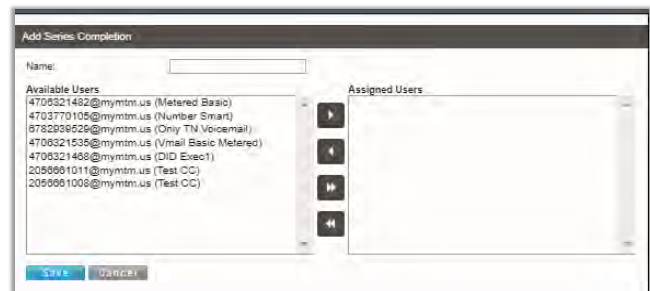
Add Series Completion

Name:

Available Users
4706321482@mymtm.us (Metered Basic)
4703770105@mymtm.us (Number Smart)
6782939529@mymtm.us (Only TN Voicemail)
4706321535@mymtm.us (Vmail Basic Metered)
4706321468@mymtm.us (DID Exec1)
2056661011@mymtm.us (Test CC)
2056661008@mymtm.us (Test CC)

Assigned Users

Save Cancel